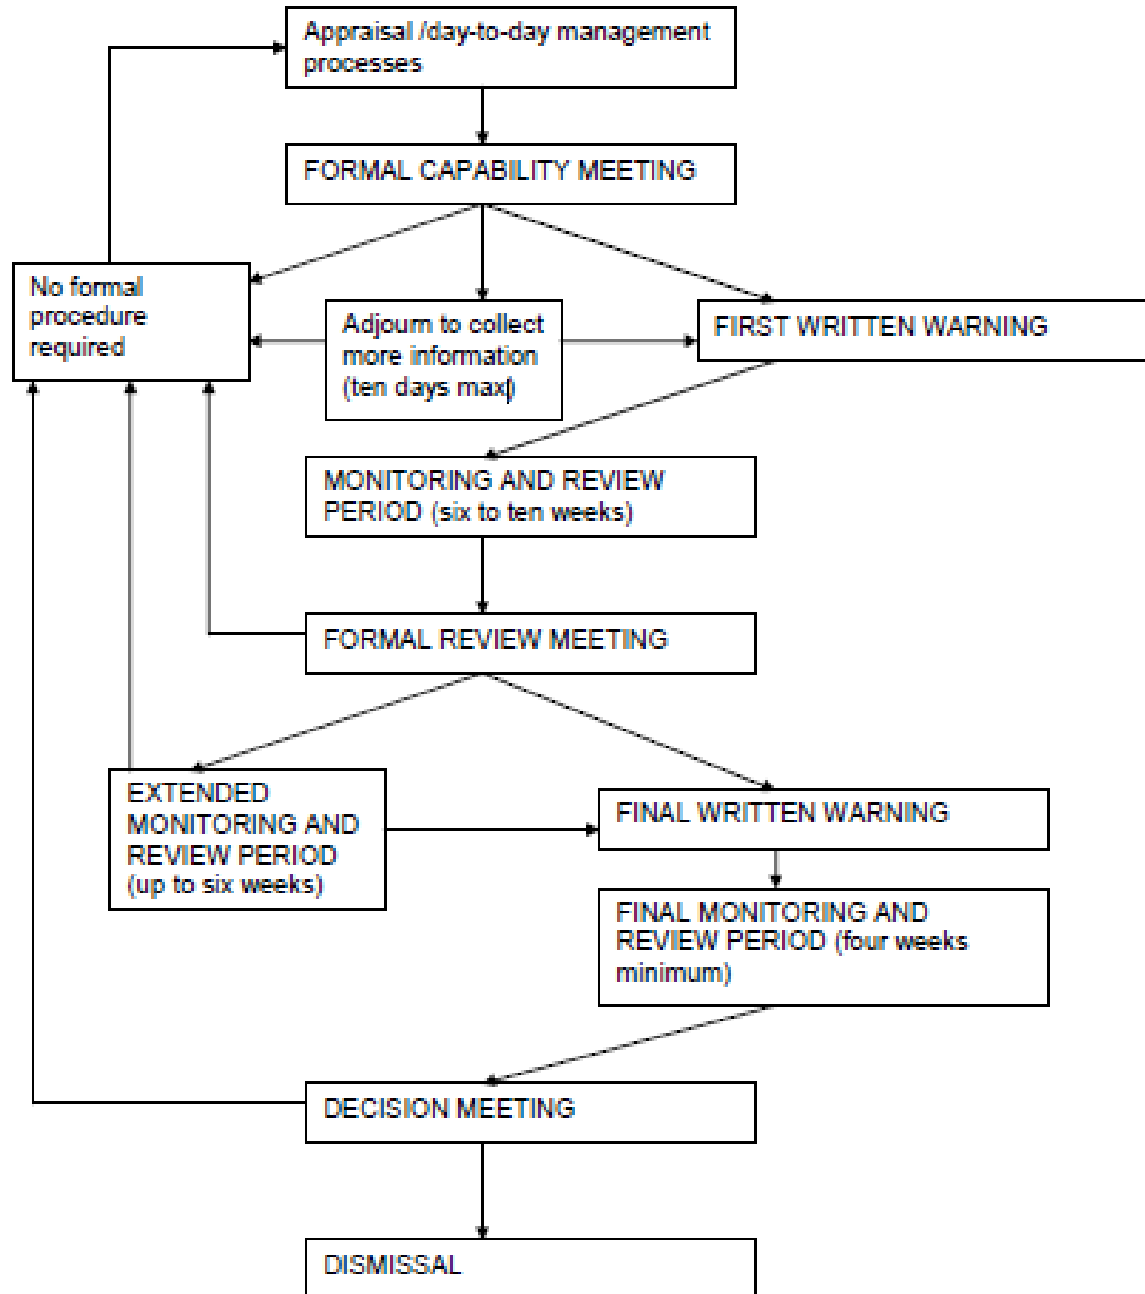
Appraisal /day-to-day management processes

FORMAL CAPABILITY MEETING

No formal procedure required

Adjourn to collect more information (ten days max)

FIRST WRITTEN WARNING

MONITORING AND REVIEW PERIOD (six to ten weeks)

FORMAL REVIEW MEETING

EXTENDED MONITORING AND REVIEW PERIOD (up to six weeks)

FINAL WRITTEN WARNING

FINAL MONITORING AND REVIEW PERIOD (four weeks minimum)

DECISION MEETING

DISMISSAL